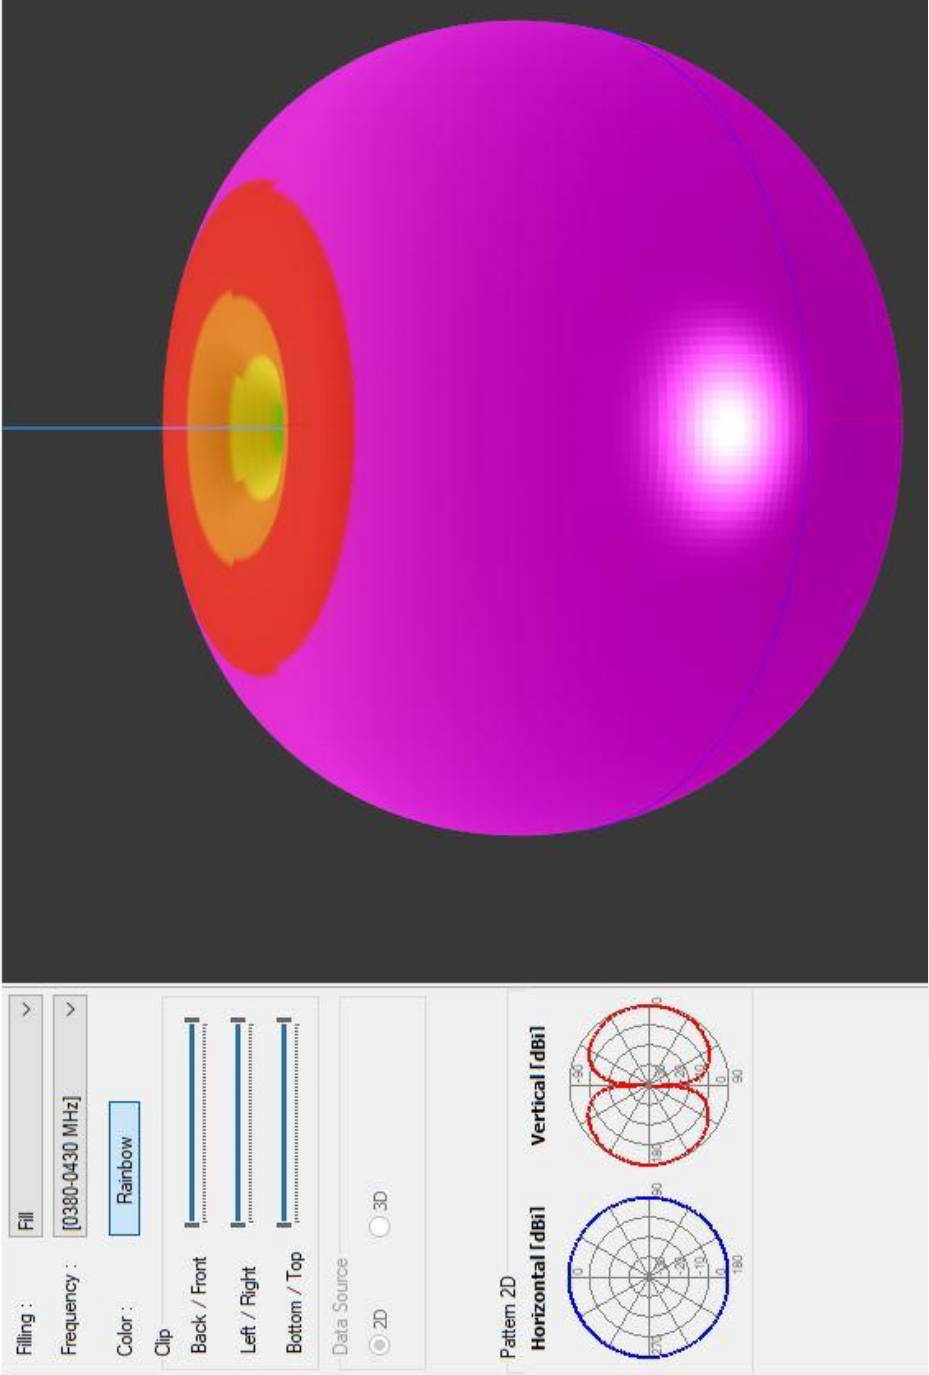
Filling :
Fill
Frequency :
[0380-0430 MHz]
Color :
Rainbow
Clip
Back / Front
Left / Right
Bottom / Top
Data Source
2D
3D
Pattern 2D
Horizontal [dBi]
0
90
180
270
-10
-20
Vertical [dBi]
0
90
180
-90
-10
-20